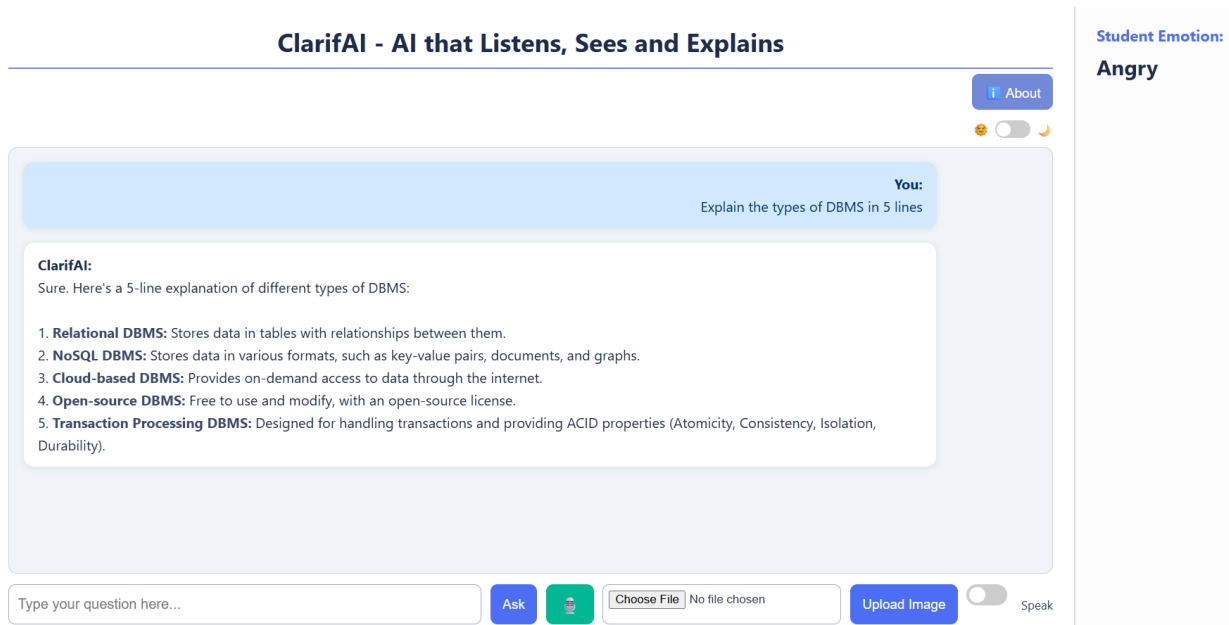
ClarifAI - AI that Listens, Sees and Explains

Student Emotion:
Angry

ℹ️ About

You:
Explain the types of DBMS in 5 lines

ClarifAI:
Sure. Here's a 5-line explanation of different types of DBMS:

1. **Relational DBMS:** Stores data in tables with relationships between them.
2. **NoSQL DBMS:** Stores data in various formats, such as key-value pairs, documents, and graphs.
3. **Cloud-based DBMS:** Provides on-demand access to data through the internet.
4. **Open-source DBMS:** Free to use and modify, with an open-source license.
5. **Transaction Processing DBMS:** Designed for handling transactions and providing ACID properties (Atomicity, Consistency, Isolation, Durability).

Type your question here...

Ask

Choose File No file chosen

Upload Image

Speak